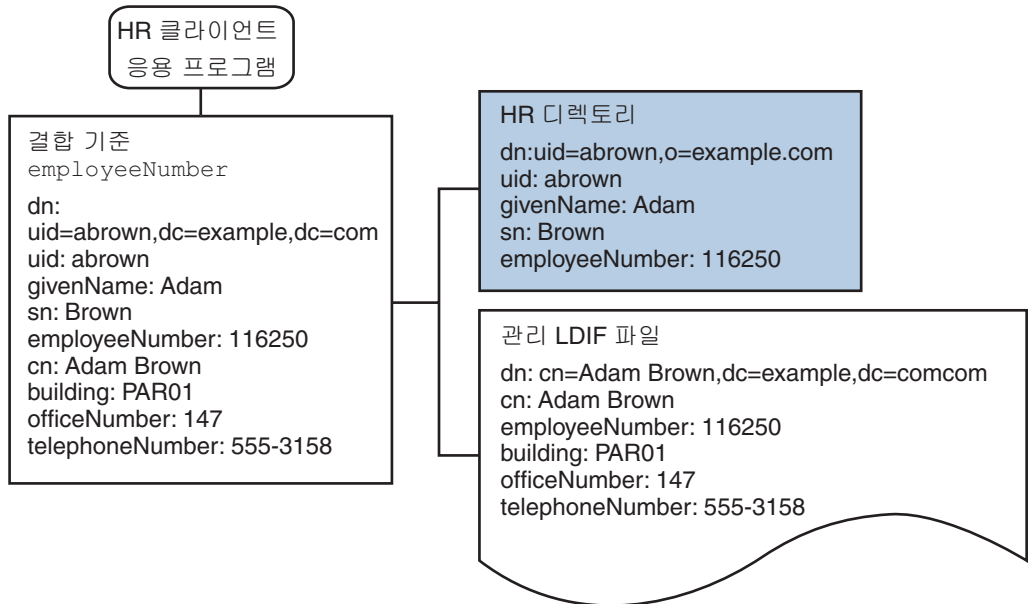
HR 클라이언트
응용 프로그램

결합 기준
employeeNumber

dn:
uid=abrown,dc=example,dc=com
uid: abrown
givenName: Adam
sn: Brown
employeeNumber: 116250
cn: Adam Brown
building: PAR01
officeNumber: 147
telephoneNumber: 555-3158

HR 디렉토리
dn:uid=abrown,o=example.com
uid: abrown
givenName: Adam
sn: Brown
employeeNumber: 116250

관리 LDIF 파일
dn: cn=Adam Brown,dc=example,dc=comcom
cn: Adam Brown
employeeNumber: 116250
building: PAR01
officeNumber: 147
telephoneNumber: 555-3158